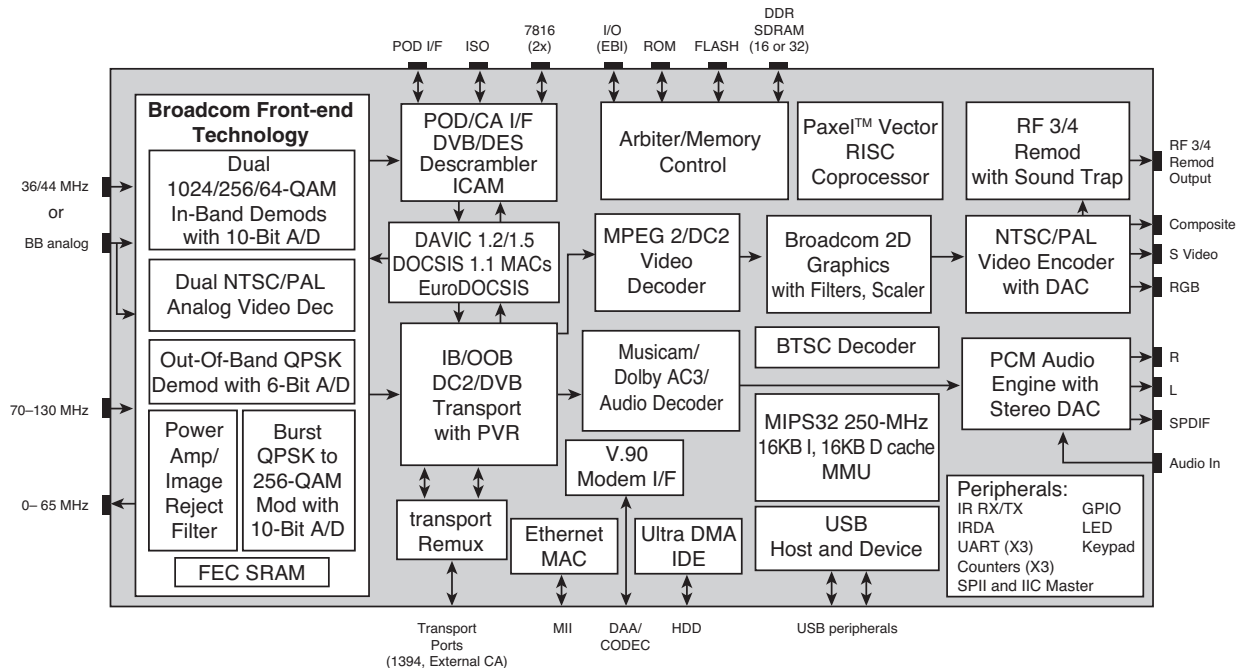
POD I/F
ISO
7816 (2x)
I/O (EBI)
ROM
FLASH
DDR SDRAM (16 or 32)

Broadcom Front-end Technology

Dual 1024/256/64-QAM In-Band Demods with 10-Bit A/D

Dual NTSC/PAL Analog Video Dec

Out-Of-Band QPSK Demod with 6-Bit A/D

Power Amp/ Image Reject Filter

Burst QPSK to 256-QAM Mod with 10-Bit A/D

FEC SRAM

36/44 MHz
or
BB analog

70–130 MHz

0– 65 MHz

POD/CA I/F DVB/DES Descrambler ICAM

DAVIC 1.2/1.5 DOCSIS 1.1 MACs EuroDOCSIS

IB/OOB DC2/DVB Transport with PVR

transport Remux

Arbiter/Memory Control

Paxel™ Vector RISC Coprocessor

RF 3/4 Remod with Sound Trap

RF 3/4 Remod Output

MPEG 2/DC2 Video Decoder

Broadcom 2D Graphics with Filters, Scaler

NTSC/PAL Video Encoder with DAC

Composite
S Video
RGB

BTSC Decoder

Musicam/ Dolby AC3/ Audio Decoder

PCM Audio Engine with Stereo DAC

R
L
SPDIF
Audio In

V.90 Modem I/F

MIPS32 250-MHz 16KB I, 16KB D cache MMU

Ethernet MAC

Ultra DMA IDE

USB Host and Device

Peripherals:
IR RX/TX
IRDA
UART (X3)
Counters (X3)
SPII and IIC Master
GPIO
LED
Keypad

Transport Ports (1394, External CA)
MII
DAA/ CODEC
HDD
USB peripherals